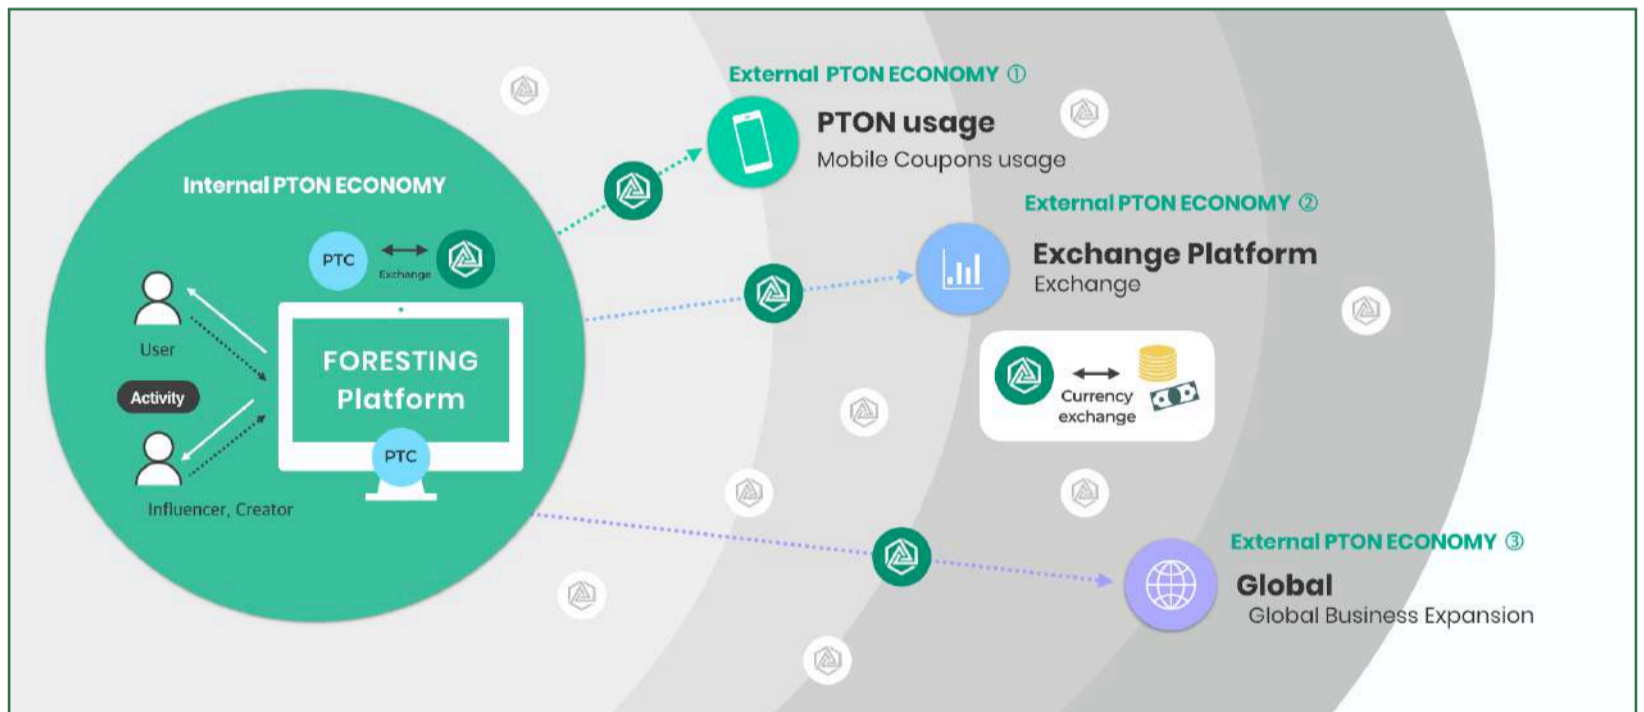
Internal PTON ECONOMY

PTC

Exchange

User

Activity

Influencer, Creator

FORESTING Platform

PTC

External PTON ECONOMY ①

PTON usage

Mobile Coupons usage

External PTON ECONOMY ②

Exchange Platform

Exchange

Currency exchange

External PTON ECONOMY ③

Global

Global Business Expansion